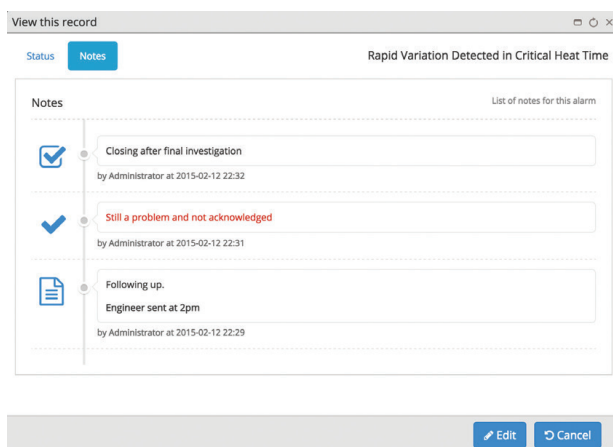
View this record

Status Notes

Rapid Variation Detected in Critical Heat Time

Notes

List of notes for this alarm

Closing after final investigation

by Administrator at 2015-02-12 22:32

Still a problem and not acknowledged

by Administrator at 2015-02-12 22:31

Following up.

Engineer sent at 2pm

by Administrator at 2015-02-12 22:29

Edit

Cancel